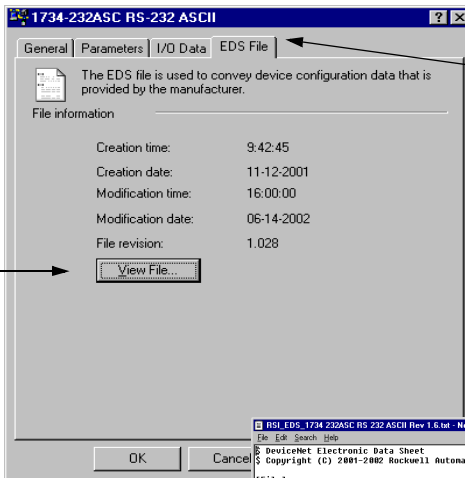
1734-232ASC RS-232 ASCII

? X

General | Parameters | I/O Data | EDS File

The EDS file is used to convey device configuration data that is provided by the manufacturer.

File information

| | |
|---|---|
| Creation time: | 9:42:45 |
| Creation date: | 11-12-2001 |
| Modification time: | 16:00:00 |
| Modification date: | 06-14-2002 |
| File revision: | 1.028 |

View File...

OK

Cancel

RSI_EDS_1734 232ASC RS 232 ASCII Rev 1.6.txt - N

File Edit Search Help

$ DeviceNet Electronic Data Sheet
$ Copyright (C) 2001-2002 Rockwell Automa

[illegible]